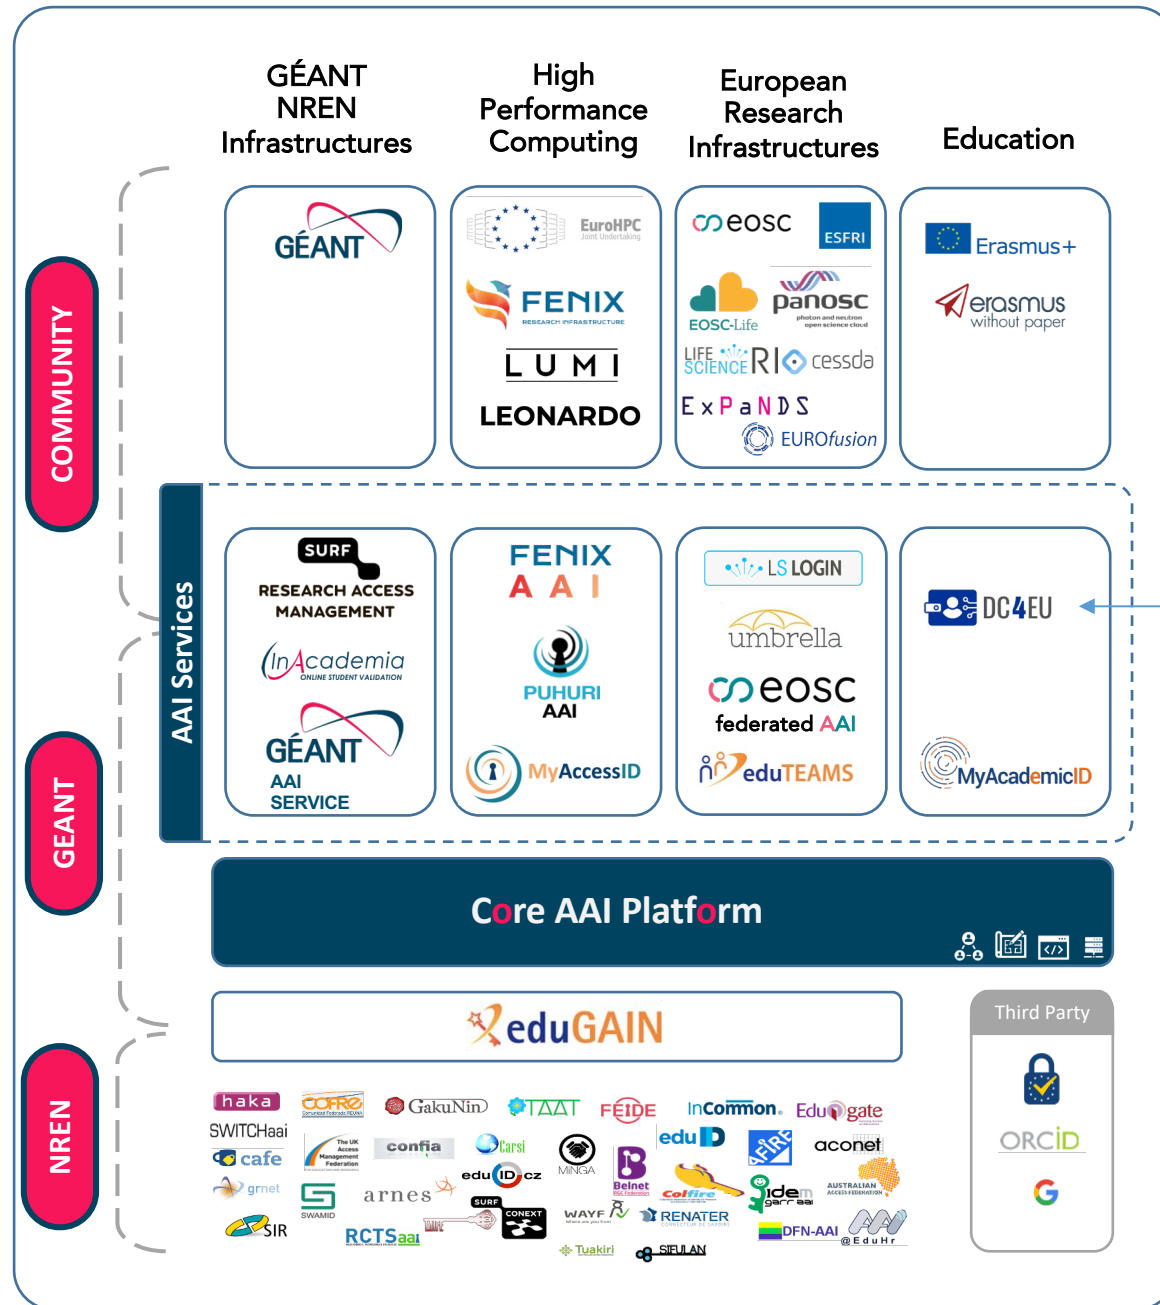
GÉANT NREN Infrastructures

High Performance Computing

European Research Infrastructures

Education

COMMUNITY

GÉANT

EuroHPC Joint Undertaking

FENIX RESEARCH INFRASTRUCTURE

LUMI

LEONARDO

eosc

ESFRI

EOSC-Life

panosc photon and neutron open science cloud

LIFE SCIENCE RI

cessda

ExPaNDS

EUROfusion

Erasmus+

erasmus without paper

AAI Services

SURF RESEARCH ACCESS MANAGEMENT

InAcademia ONLINE STUDENT VALIDATION

GÉANT AAI SERVICE

FENIX AAI

PUHURI AAI

MyAccessID

LS LOGIN

umbrella

eosc federated AAI

eduTEAMS

DC4EU

MyAcademicID

GEANT

Core AAI Platform

eduGAIN

Third Party

ORCID

G

NREN

haka

COFRe

GakuNin

TAAT

FEIDE

InCommon

EduGate

SWITCHaai

cafe

The UK Access Management Federation

confia

Carsi

MINGA

eduID

eduID.cz

Belnet

FIRE

aconet

grnet

SWAMID

arnes

Colfire

idem garr aai

AUSTRALIAN ACCESS FEDERATION

SIR

RCTSaai

SURF CONEXT

WAYF

RENATER

DFN-AAI

@EduHr

Tuakiri

SIFULAN